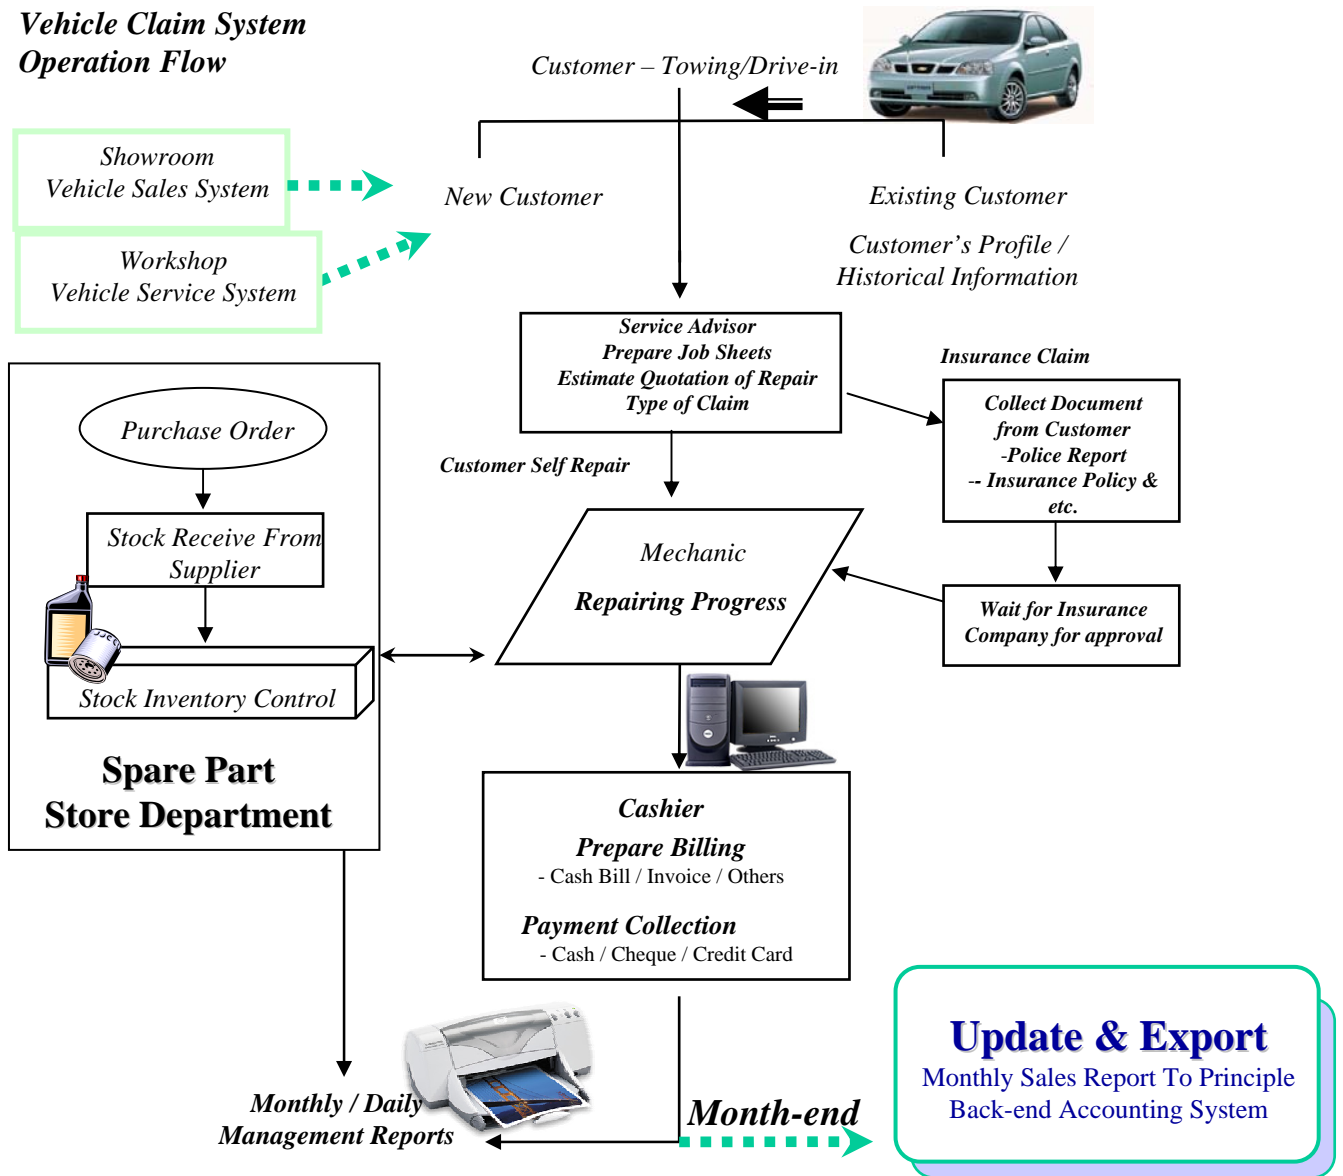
Vehicle Claim System
Operation Flow

Customer – Towing/Drive-in

Showroom
Vehicle Sales System

Workshop
Vehicle Service System

New Customer

Existing Customer

Customer's Profile /
Historical Information

Service Advisor
Prepare Job Sheets
Estimate Quotation of Repair
Type of Claim

Insurance Claim

Collect Document
from Customer
-Police Report
-- Insurance Policy &
etc.

Purchase Order

Customer Self Repair

Stock Receive From
Supplier

Mechanic

Repairing Progress

Wait for Insurance
Company for approval

Stock Inventory Control

Spare Part
Store Department

Cashier

Prepare Billing
- Cash Bill / Invoice / Others

Payment Collection
- Cash / Cheque / Credit Card

Update & Export
Monthly Sales Report To Principle
Back-end Accounting System

Monthly / Daily
Management Reports

Month-end